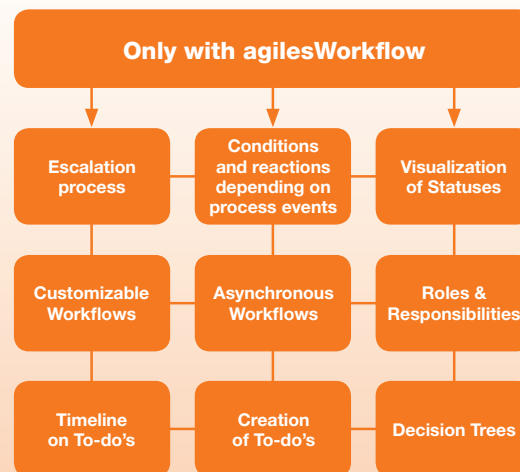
Only with agilesWorkflow

Escalation process

Conditions and reactions depending on process events

Visualization of Statuses

Customizable Workflows

Asynchronous Workflows

Roles & Responsibilities

Timeline on To-do's

Creation of To-do's

Decision Trees